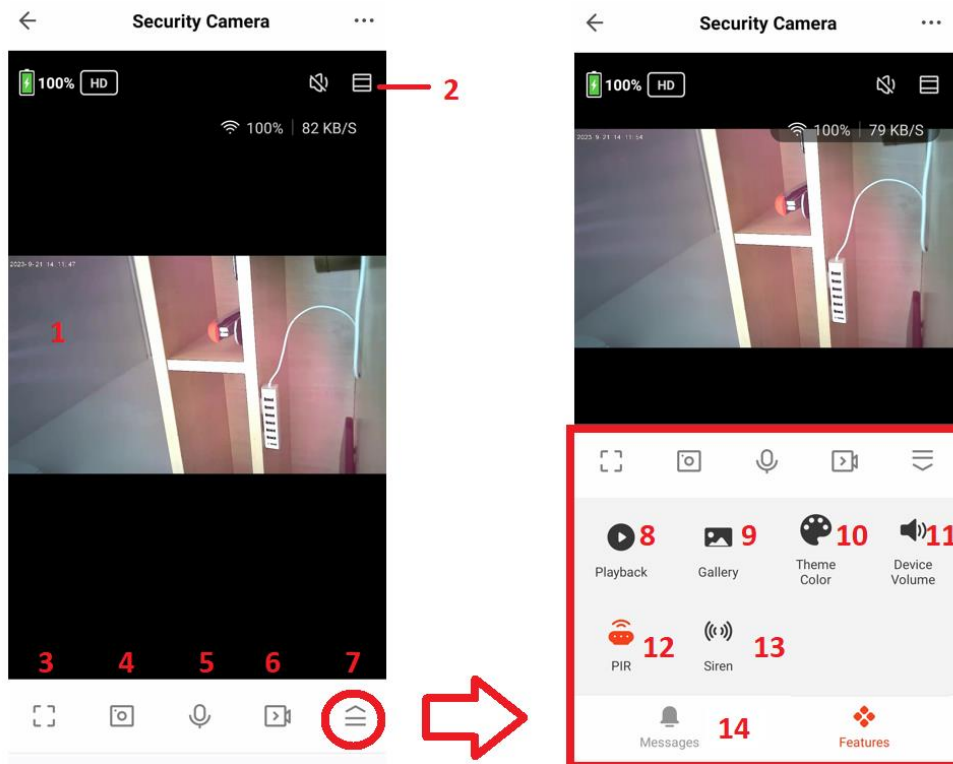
Security Camera ···

100% HD

2

100% | 82 KB/S

2023-9-21 14:11:47

1

3 4 5 6 7

Security Camera ···

100% HD

100% | 79 KB/S

2023-9-21 14:11:54

8 Playback

9 Gallery

10 Theme Color

11 Device Volume

12 PIR

13 Siren

Messages 14

Features